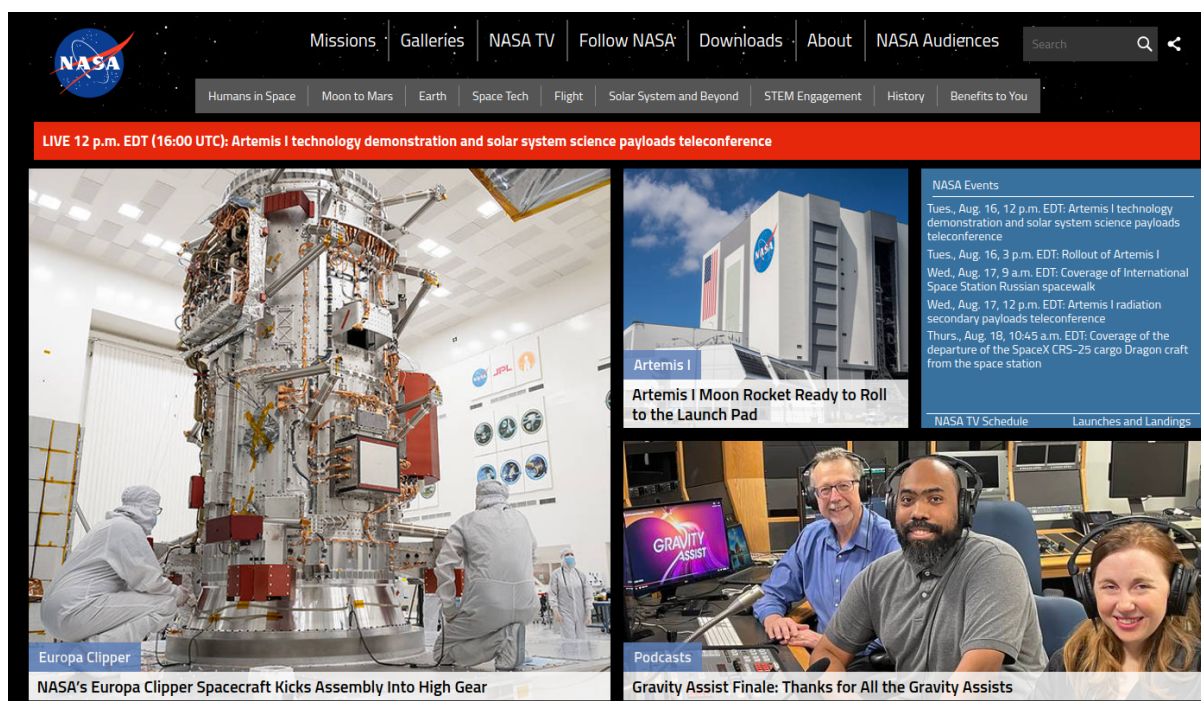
NASA

Missions | Galleries | NASA TV | Follow NASA | Downloads | About | NASA Audiences

Search

Humans in Space | Moon to Mars | Earth | Space Tech | Flight | Solar System and Beyond | STEM Engagement | History | Benefits to You

LIVE 12 p.m. EDT (16:00 UTC): Artemis I technology demonstration and solar system science payloads teleconference

NASA JPL

Europa Clipper

NASA's Europa Clipper Spacecraft Kicks Assembly Into High Gear

Artemis I

Artemis I Moon Rocket Ready to Roll to the Launch Pad

NASA Events

Tues., Aug. 16, 12 p.m. EDT: Artemis I technology demonstration and solar system science payloads teleconference

Tues., Aug. 16, 3 p.m. EDT: Rollout of Artemis I

Wed., Aug. 17, 9 a.m. EDT: Coverage of International Space Station Russian spacewalk

Wed., Aug. 17, 12 p.m. EDT: Artemis I radiation secondary payloads teleconference

Thurs., Aug. 18, 10:45 a.m. EDT: Coverage of the departure of the SpaceX CRS-25 cargo Dragon craft from the space station

NASA TV Schedule

Launches and Landings

GRAVITY ASSIST

Podcasts

Gravity Assist Finale: Thanks for All the Gravity Assists